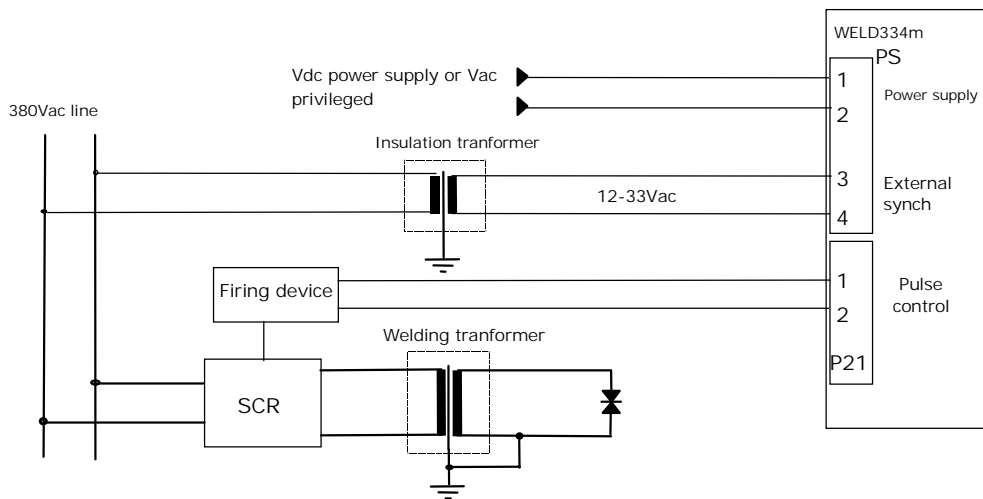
WELD334m

PS

Vdc power supply or Vac privileged

1

2

Power supply

380Vac line

Insulation tranformer

3

4

12-33Vac

External synch

Firing device

1

2

Pulse control

P21

Welding tranformer

SCR